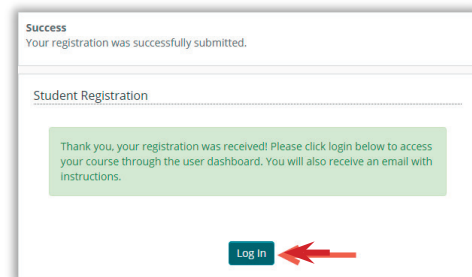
Success
Your registration was successfully submitted.

Student Registration

Thank you, your registration was received! Please click login below to access your course through the user dashboard. You will also receive an email with instructions.

Log In